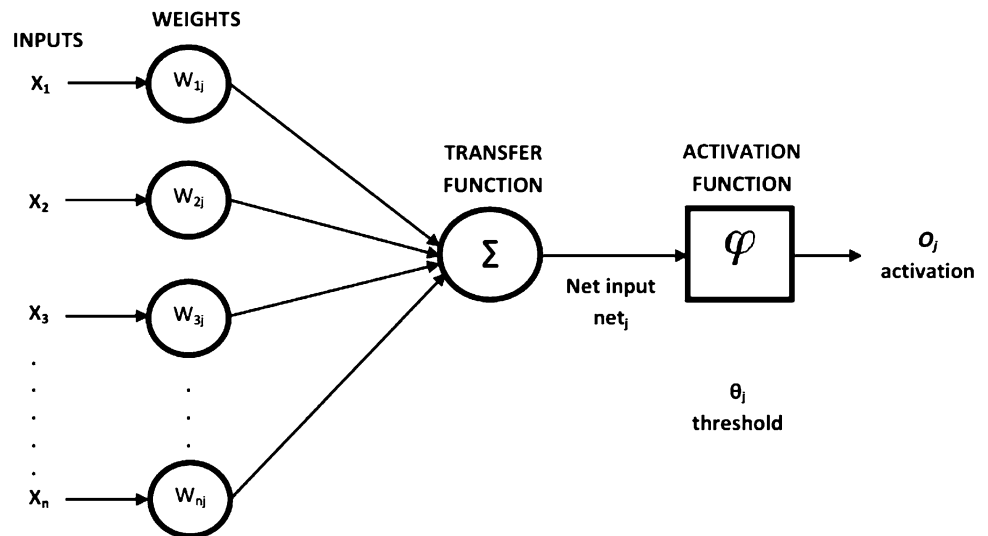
WEIGHTS

INPUTS

$X_1$

$W_{1j}$

$X_2$

$W_{2j}$

$X_3$

$W_{3j}$

.
.
.
.
.

.
.
.

$X_n$

$W_{nj}$

TRANSFER FUNCTION

$\Sigma$

Net input $net_j$

ACTIVATION FUNCTION

$\varphi$

$\theta_j$ threshold

$o_j$ activation